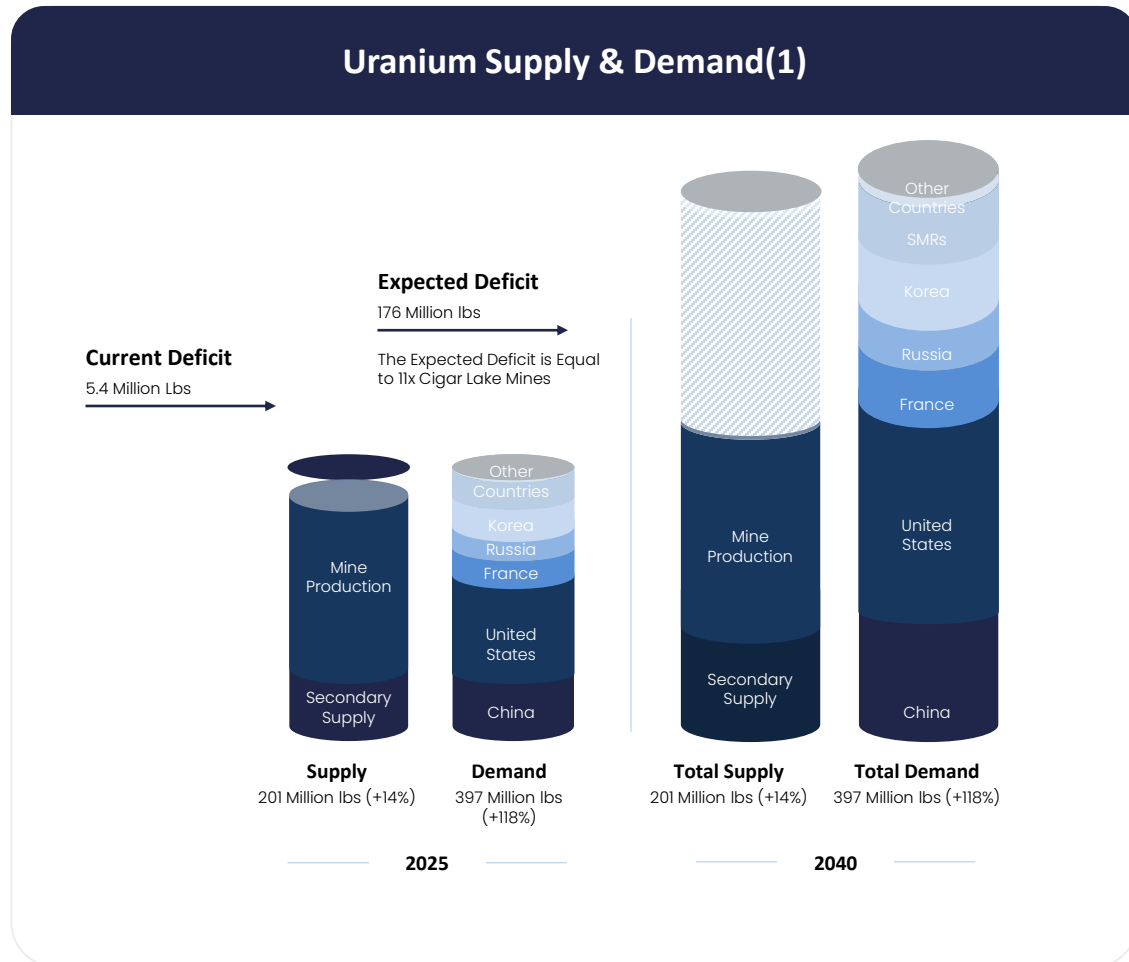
Uranium Supply & Demand(1)

Current Deficit
5.4 Million Lbs

Expected Deficit
176 Million lbs

The Expected Deficit is Equal to 11x Cigar Lake Mines

Mine Production

Secondary Supply

Other Countries

Korea

Russia

France

United States

China

Mine Production

Secondary Supply

Other Countries

SMRs

Korea

Russia

France

United States

China

Supply
201 Million lbs (+14%)

Demand
397 Million lbs (+118%)

Total Supply
201 Million lbs (+14%)

Total Demand
397 Million lbs (+118%)

2025

2040